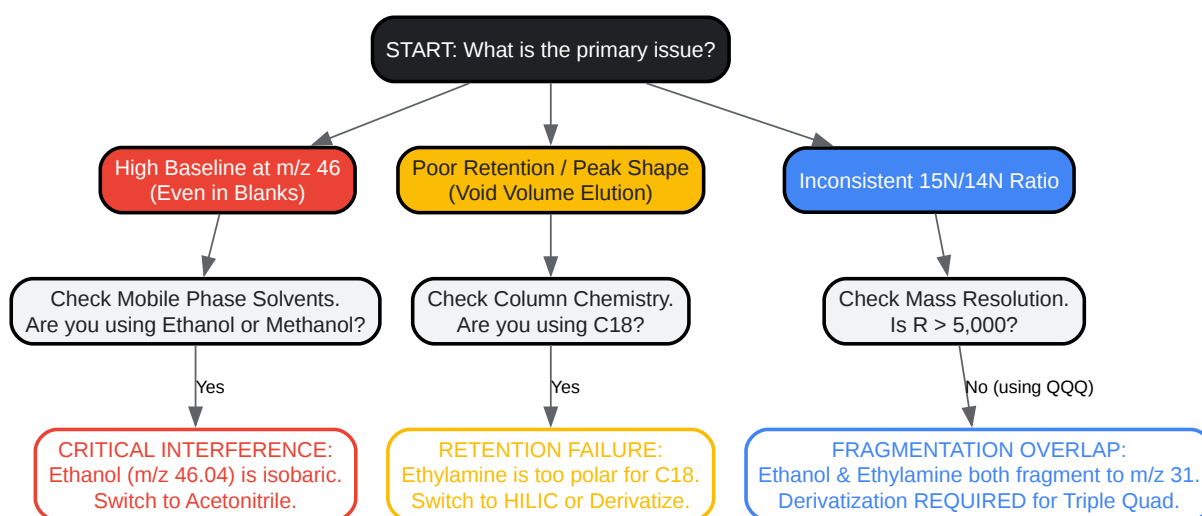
START: What is the primary issue?

High Baseline at m/z 46
(Even in Blanks)

Poor Retention / Peak Shape
(Void Volume Elution)

Inconsistent 15N/14N Ratio

Check Mobile Phase Solvents.
Are you using Ethanol or Methanol?

Check Column Chemistry.
Are you using C18?

Check Mass Resolution.
Is R > 5,000?

Yes

Yes

No (using QQQ)

CRITICAL INTERFERENCE:
Ethanol (m/z 46.04) is isobaric.
Switch to Acetonitrile.

RETENTION FAILURE:
Ethylamine is too polar for C18.
Switch to HILIC or Derivatize.

FRAGMENTATION OVERLAP:
Ethanol & Ethylamine both fragment to m/z 31.
Derivatization REQUIRED for Triple Quad.